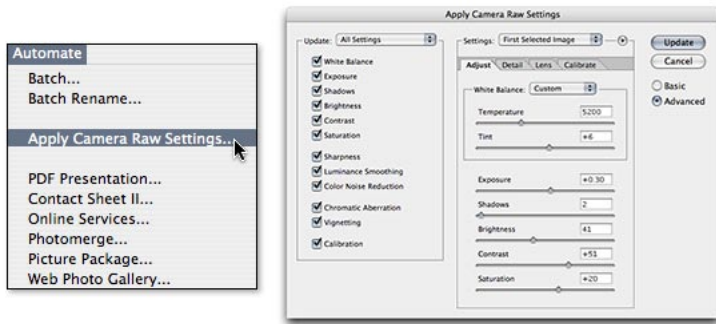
Automate
Batch...
Batch Rename...
Apply Camera Raw Settings...
PDF Presentation...
Contact Sheet II...
Online Services...
Photomerge...
Picture Package...
Web Photo Gallery...

Apply Camera Raw Settings

Update: All Settings
White Balance
Exposure
Shadows
Brightness
Contrast
Saturation
Sharpness
Luminance Smoothing
Color Noise Reduction
Chromatic Aberration
Vignetting
Calibration

Settings: First Selected Image
Adjust Detail Lens Calibrate
White Balance: Custom
Temperature 5200
Tint +6
Exposure +0.30
Shadows 2
Brightness 41
Contrast +51
Saturation +20

Update
Cancel
Basic
Advanced